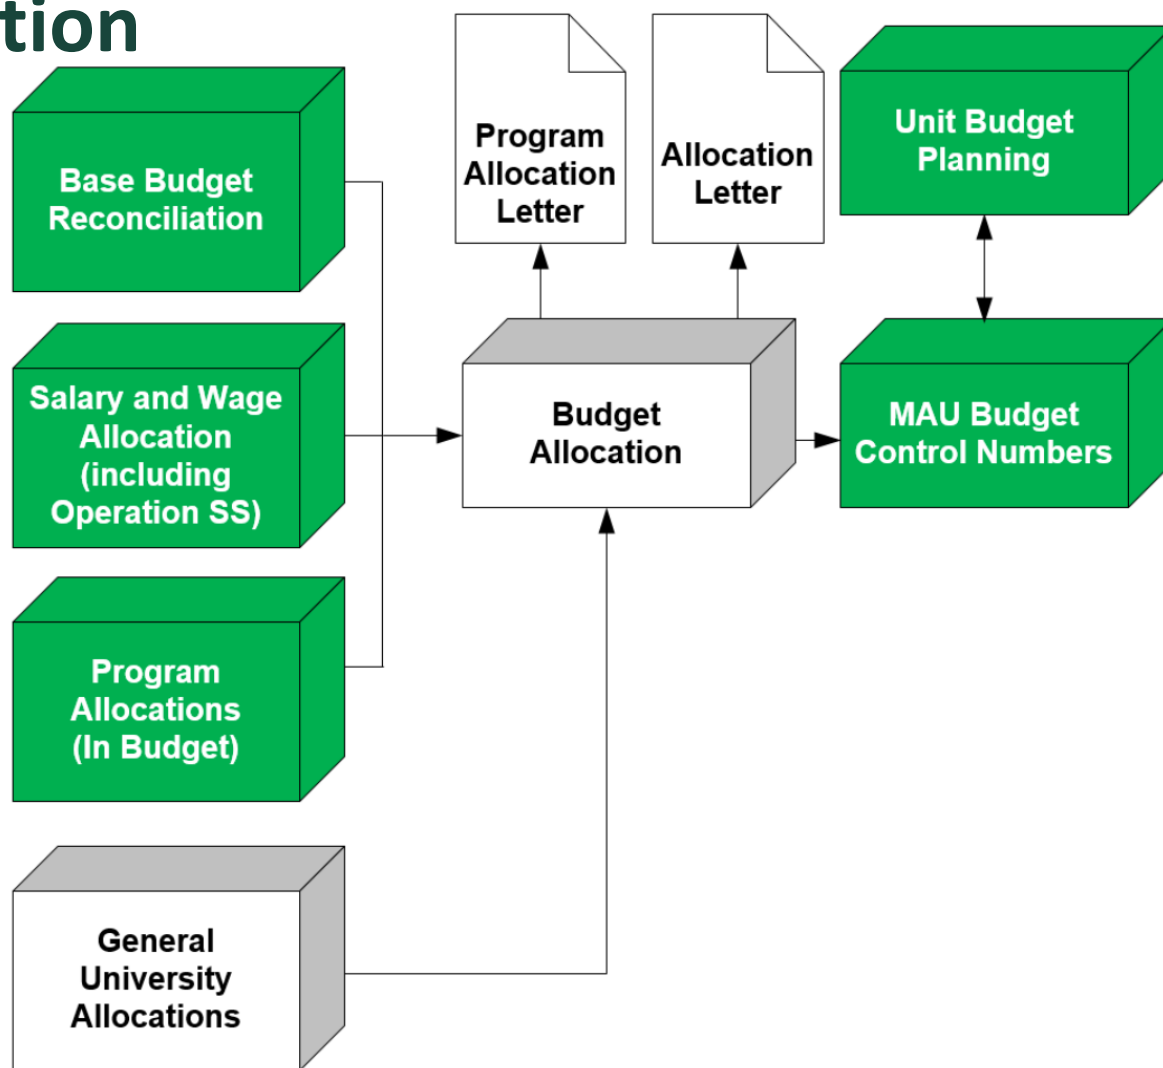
tion

Base Budget Reconciliation

Salary and Wage Allocation (including Operation SS)

Program Allocations (In Budget)

General University Allocations

Program Allocation Letter

Allocation Letter

Budget Allocation

Unit Budget Planning

MAU Budget Control Numbers